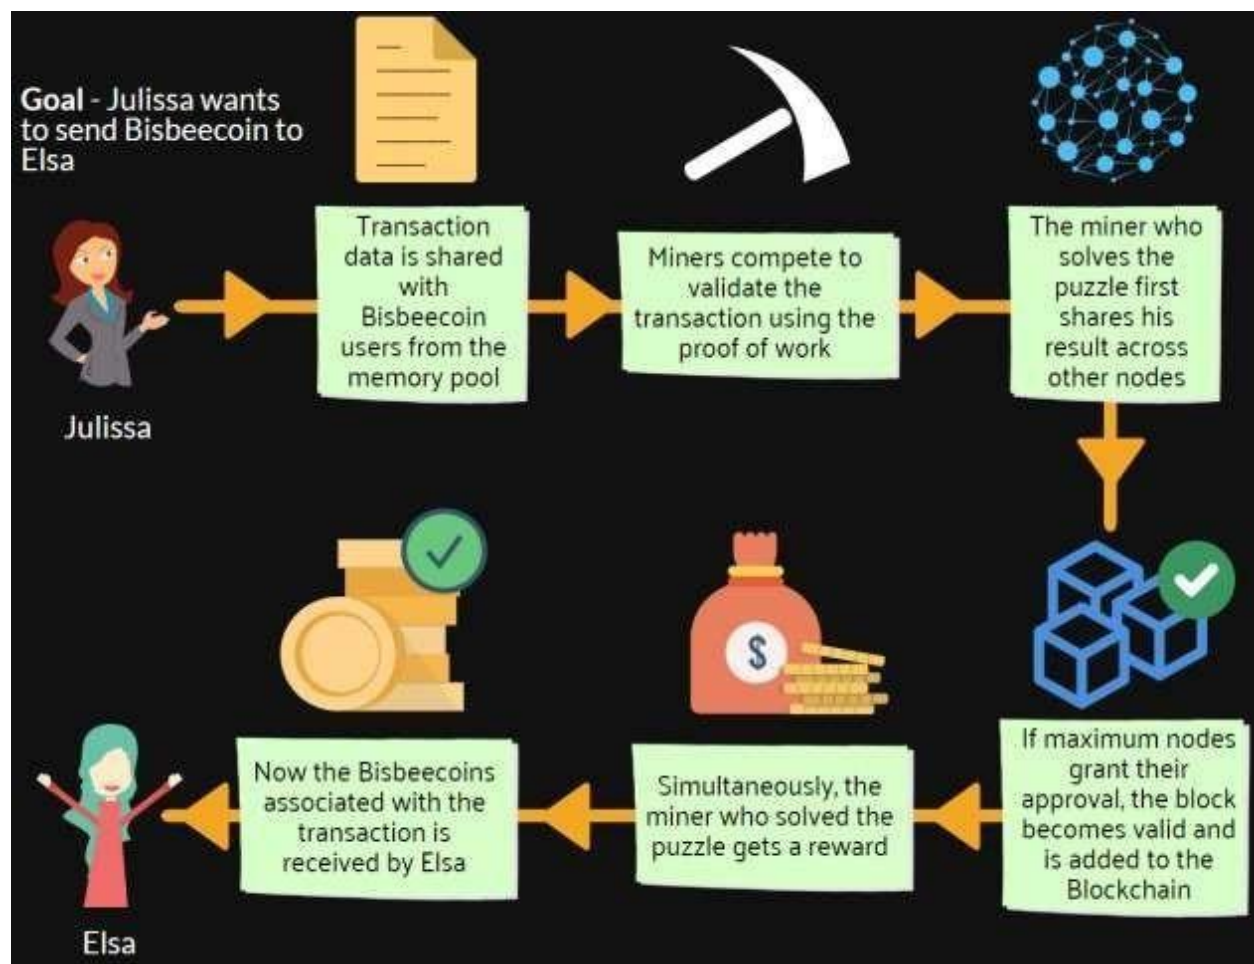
**Goal** - Julissa wants to send Bisbeecoin to Elsa

Julissa

Transaction data is shared with Bisbeecoin users from the memory pool

Miners compete to validate the transaction using the proof of work

The miner who solves the puzzle first shares his result across other nodes

If maximum nodes grant their approval, the block becomes valid and is added to the Blockchain

Simultaneously, the miner who solved the puzzle gets a reward

Now the Bisbeecoins associated with the transaction is received by Elsa

Elsa